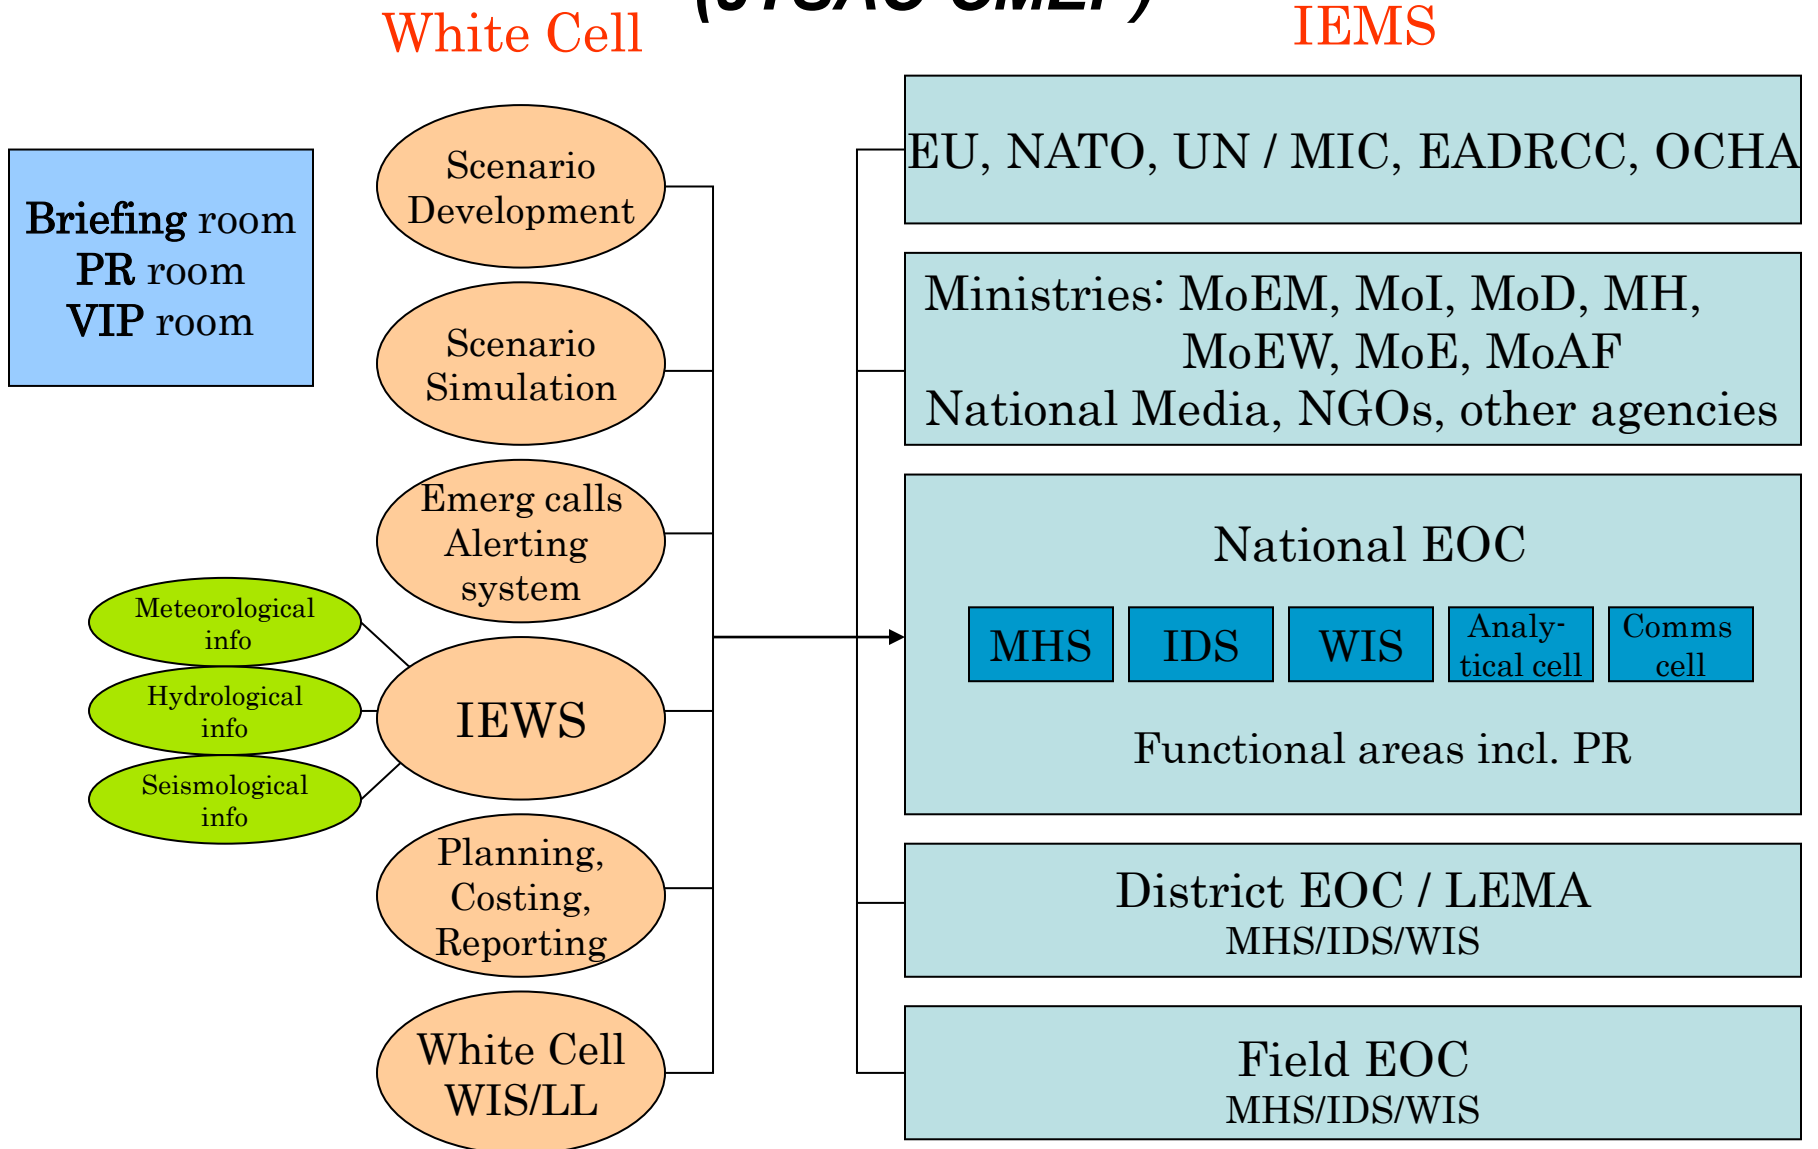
White Cell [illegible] IEMS

Briefing room
PR room
VIP room

Scenario Development

Scenario Simulation

Emerg calls Alerting system

Meteorological info

Hydrological info

Seismological info

IEWS

Planning, Costing, Reporting

White Cell WIS/LL

EU, NATO, UN / MIC, EADRCC, OCHA

Ministries: MoEM, MoI, MoD, MH, MoEW, MoE, MoAF
National Media, NGOs, other agencies

National EOC

MHS

IDS

WIS

Analytical cell

Comms cell

Functional areas incl. PR

District EOC / LEMA
MHS/IDS/WIS

Field EOC
MHS/IDS/WIS